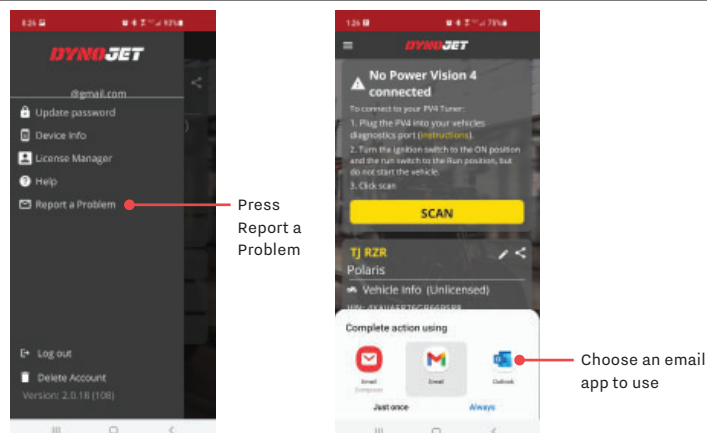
8:26
DYNOJET
@gmail.com
Update password
Device Info
License Manager
Help
Report a Problem
Log out
Delete Account
Version: 2.0.18 (108)

Press Report a Problem

1:26
DYNOJET
No Power Vision 4 connected
To connect to your PV4 Tuner:
1. Plug the PV4 into your vehicles diagnostics port (instructions).
2. Turn the ignition switch to the ON position and the run switch to the Run position, but do not start the vehicle.
3. Click scan
SCAN
TJ RZR
Polaris
Vehicle Info (Unlicensed)
VIN: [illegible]
Complete action using
Email
Email
Outlook
Just once
Always

Choose an email app to use